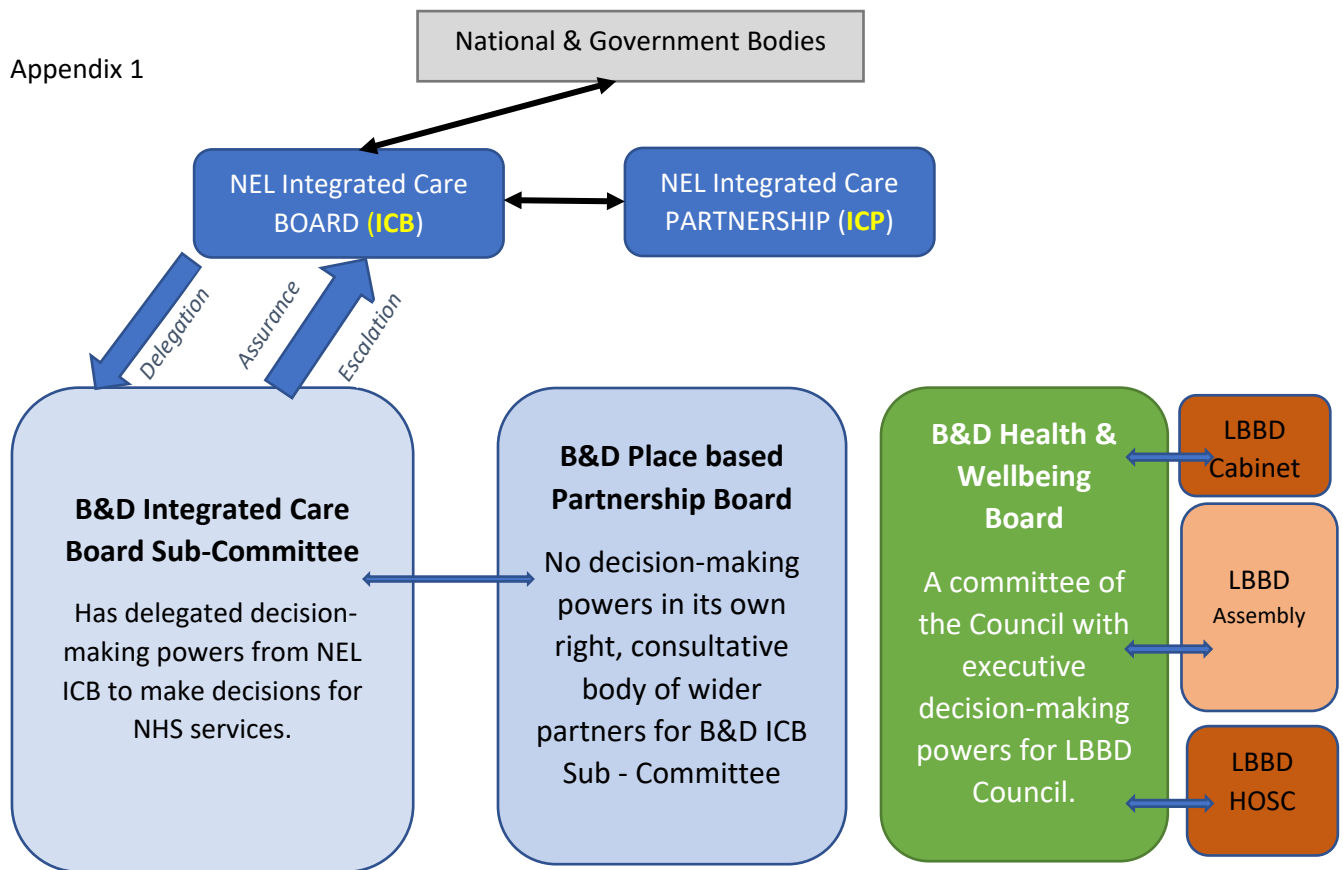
Appendix 1

National & Government Bodies

NEL Integrated Care BOARD (ICB)

NEL Integrated Care PARTNERSHIP (ICP)

Delegation

Assurance

Escalation

B&D Integrated Care Board Sub-Committee

Has delegated decision-making powers from NEL ICB to make decisions for NHS services.

B&D Place based Partnership Board

No decision-making powers in its own right, consultative body of wider partners for B&D ICB Sub - Committee

B&D Health & Wellbeing Board

A committee of the Council with executive decision-making powers for LBBD Council.

LBBD Cabinet

LBBD Assembly

LBBD HOSC